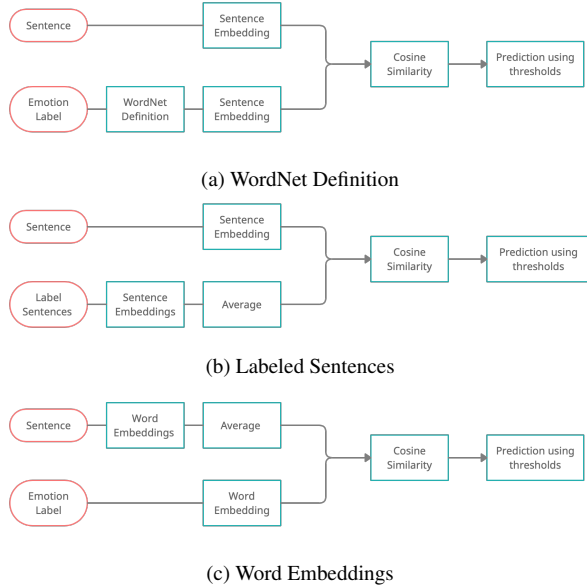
Sentence

Sentence Embedding

Emotion Label

WordNet Definition

Sentence Embedding

Cosine Similarity

Prediction using thresholds

(a) WordNet Definition

Sentence

Sentence Embedding

Label Sentences

Sentence Embeddings

Average

Cosine Similarity

Prediction using thresholds

(b) Labeled Sentences

Sentence

Word Embeddings

Average

Emotion Label

Word Embedding

Cosine Similarity

Prediction using thresholds

(c) Word Embeddings